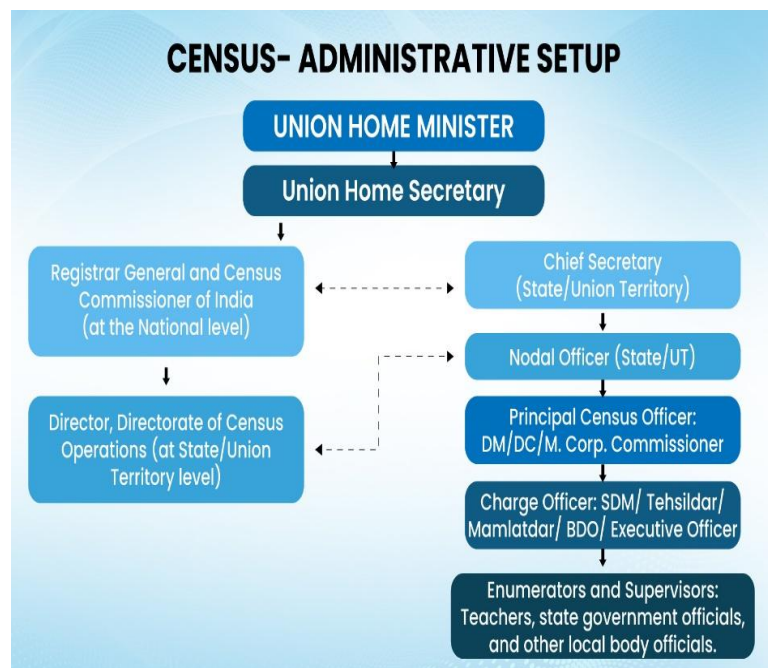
CENSUS- ADMINISTRATIVE SETUP

UNION HOME MINISTER

Union Home Secretary

Registrar General and Census Commissioner of India (at the National level)

Chief Secretary (State/Union Territory)

Nodal Officer (State/UT)

Director, Directorate of Census Operations (at State/Union Territory level)

Principal Census Officer: DM/DC/M. Corp. Commissioner

Charge Officer: SDM/ Tehsildar/ Mamlatdar/ BDO/ Executive Officer

Enumerators and Supervisors: Teachers, state government officials, and other local body officials.